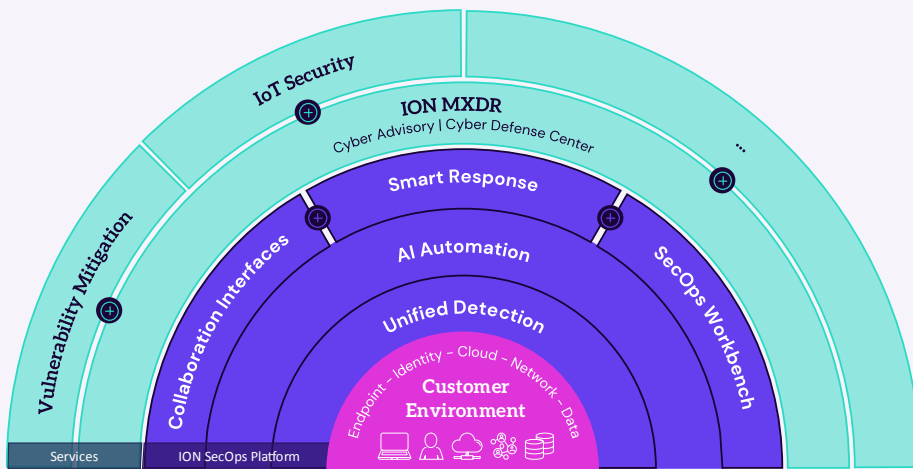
IoT Security

ION MXDR

Cyber Advisory | Cyber Defense Center

...

Vulnerability Mitigation

Smart Response

Collaboration Interfaces

AI Automation

SecOps Workbench

Unified Detection

Endpoint - Identity - Cloud - Network - Data

Customer Environment

Services

ION SecOps Platform